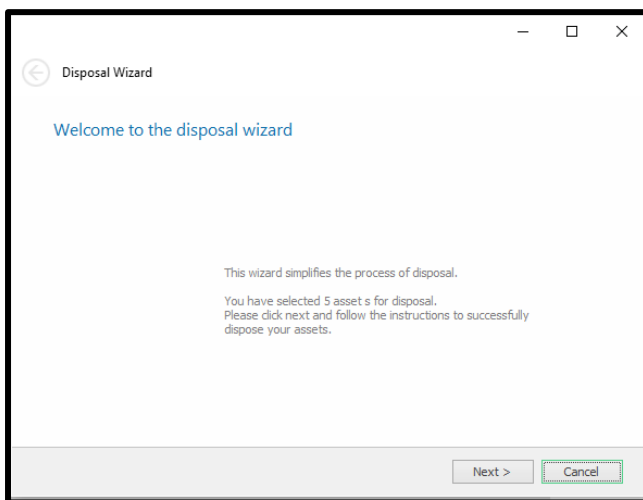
Disposal Wizard

Welcome to the disposal wizard

This wizard simplifies the process of disposal.

You have selected 5 asset s for disposal.
Please click next and follow the instructions to successfully dispose your assets.

Next >
Cancel